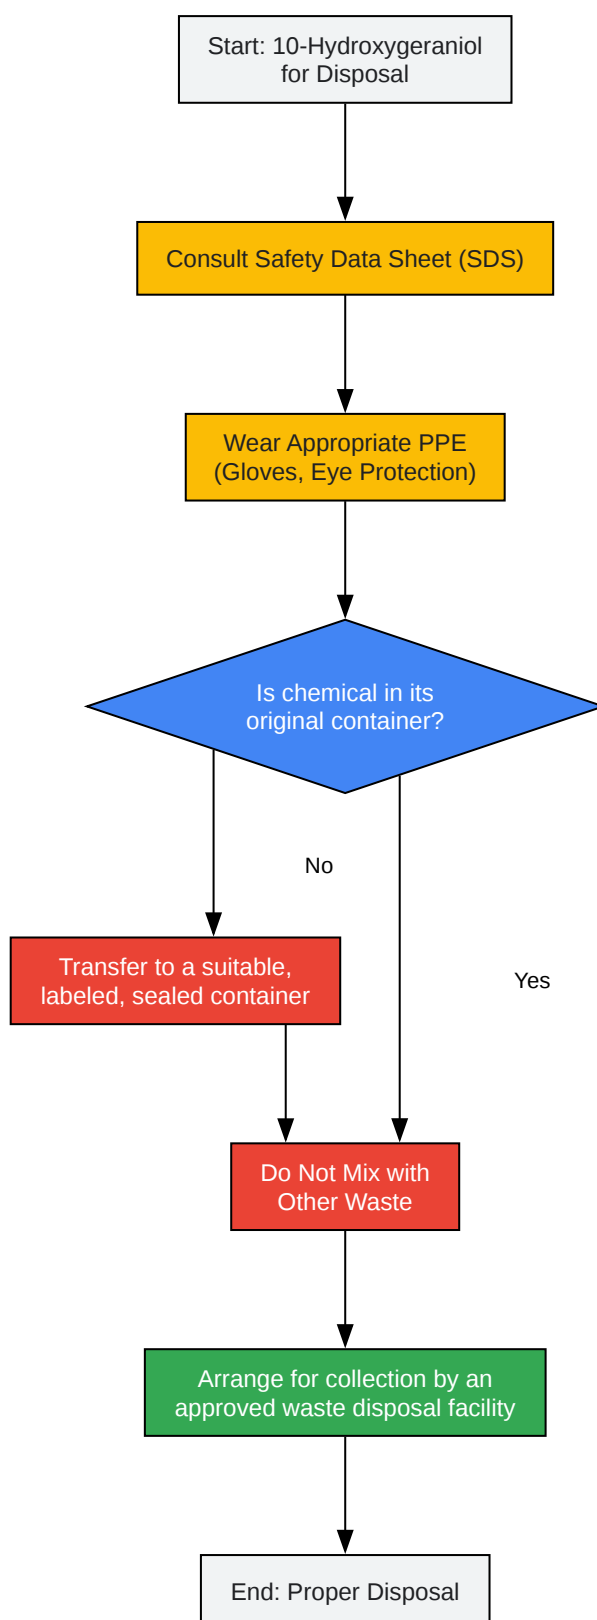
Start: 10-Hydroxygeraniol for Disposal

Consult Safety Data Sheet (SDS)

Wear Appropriate PPE (Gloves, Eye Protection)

Is chemical in its original container?

No

Transfer to a suitable, labeled, sealed container

Yes

Do Not Mix with Other Waste

Arrange for collection by an approved waste disposal facility

End: Proper Disposal